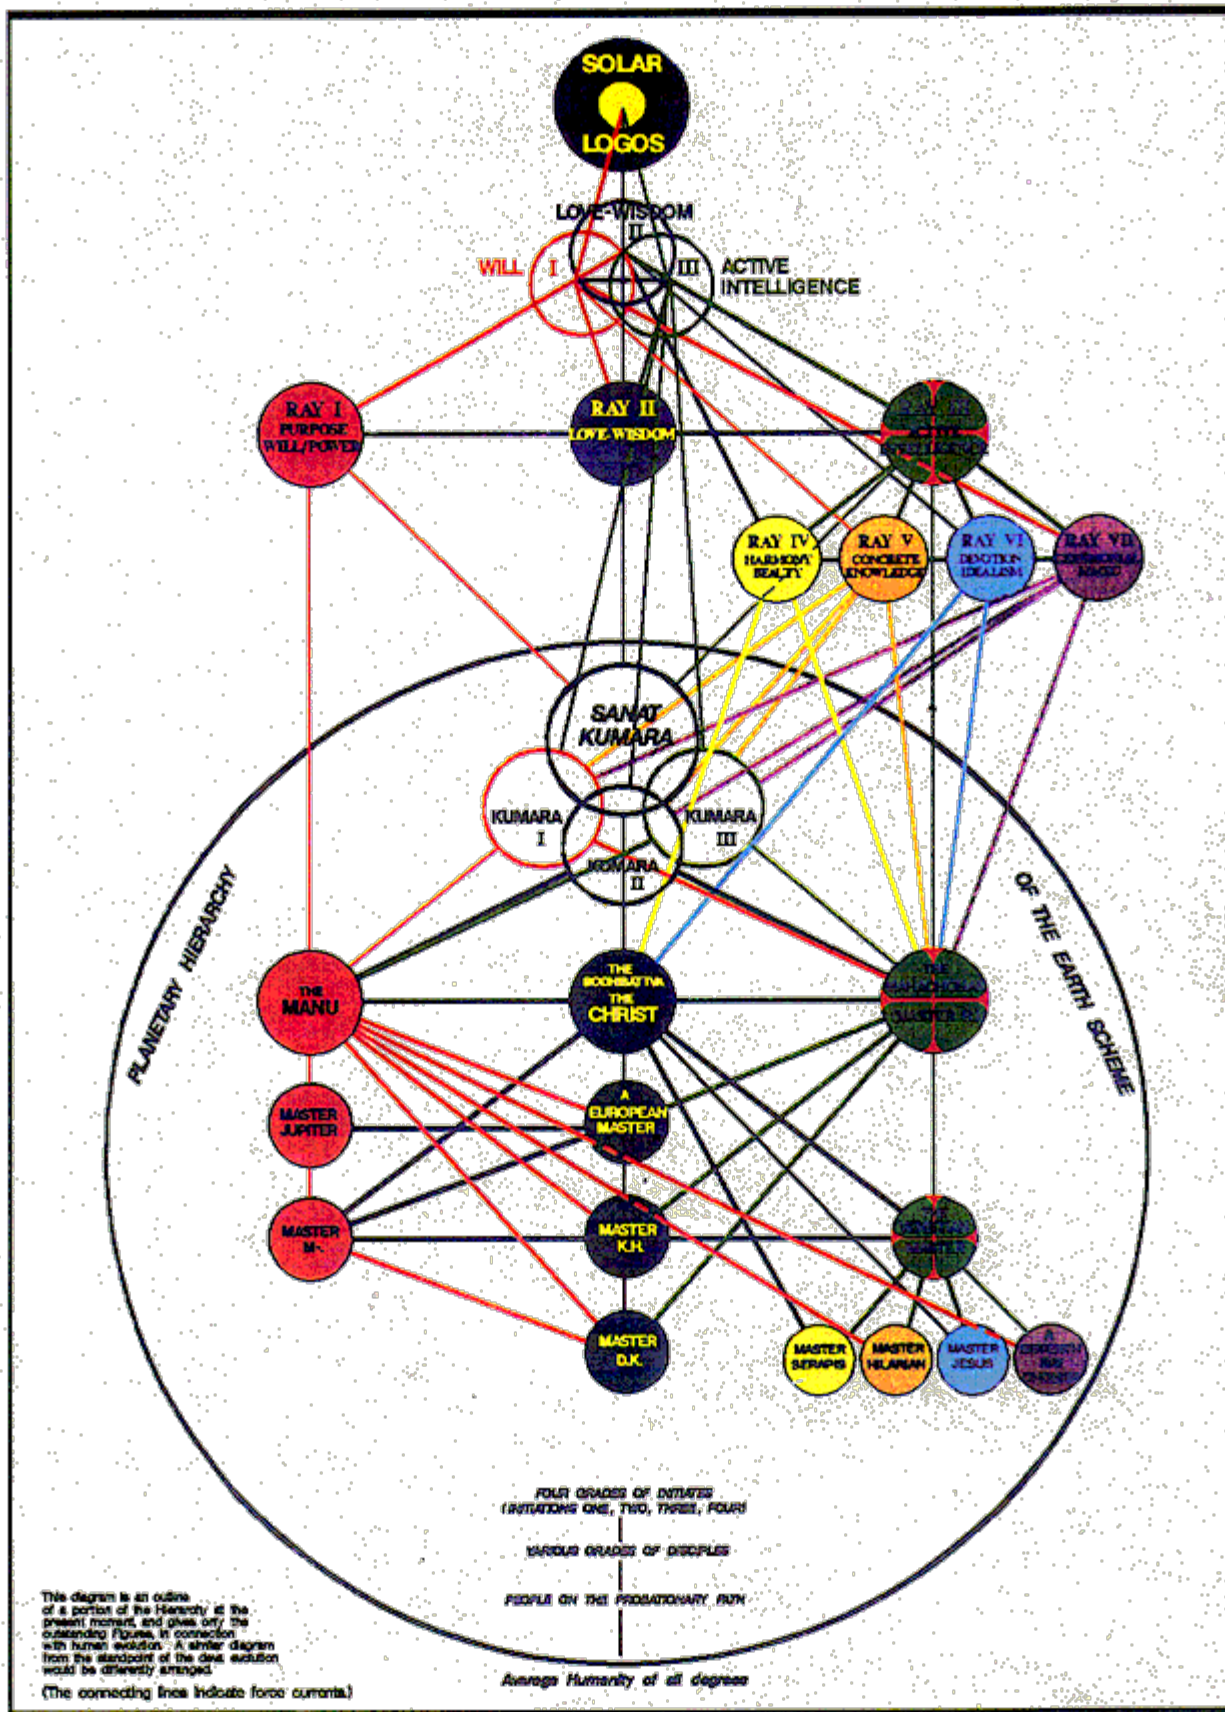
SOLAR LOGOS

LOVE-WISDOM II

WILL I

III ACTIVE INTELLIGENCE

RAY I PURPOSE WILL/POWER

RAY II LOVE-WISDOM

RAY III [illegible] INTELLIGENCE

RAY IV HARMONY BEAUTY

RAY V CONCRETE KNOWLEDGE

RAY VI DEVOTION IDEALISM

RAY VII CEREMONIAL MAGIC

SANAT KUMARA

KUMARA I

KUMARA III

KUMARA II

PLANETARY HIERARCHY

OF THE EARTH SCHEME

THE MANU

THE BODHISATTVA THE CHRIST

THE MAHACHOHAN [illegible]

MASTER JUPITER

A EUROPEAN MASTER

MASTER M.

MASTER K.H.

THE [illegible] MASTER

MASTER D.K.

MASTER SERAPIS

MASTER HILARION

MASTER JESUS

A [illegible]

FOUR GRADES OF INITIATES (INITIATIONS ONE, TWO, THREE, FOUR)

VARIOUS GRADES OF DISCIPLES

PEOPLE ON THE PROBATIONARY PATH

Average Humanity of all degrees

This diagram is an outline of a portion of the Hierarchy at the present moment, and gives only the outstanding figures, in connection with human evolution. A similar diagram from the standpoint of the deva evolution would be differently arranged.

(The connecting lines indicate force currents.)